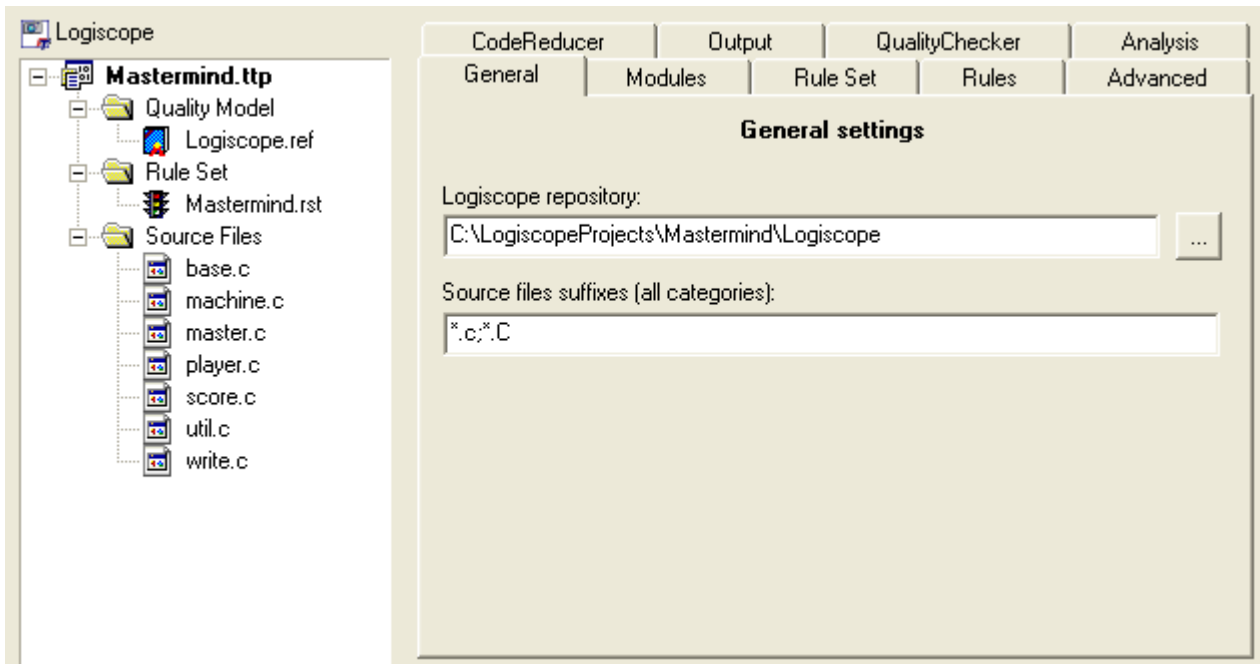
Logiscope
Mastermind.ttp
Quality Model
Logiscope.ref
Rule Set
Mastermind.rst
Source Files
base.c
machine.c
master.c
player.c
score.c
util.c
write.c

CodeReducer | Output | QualityChecker | Analysis
General | Modules | Rule Set | Rules | Advanced

General settings

Logiscope repository:
C:\LogiscopeProjects\Mastermind\Logiscope
...

Source files suffixes (all categories):
*.c;*.C